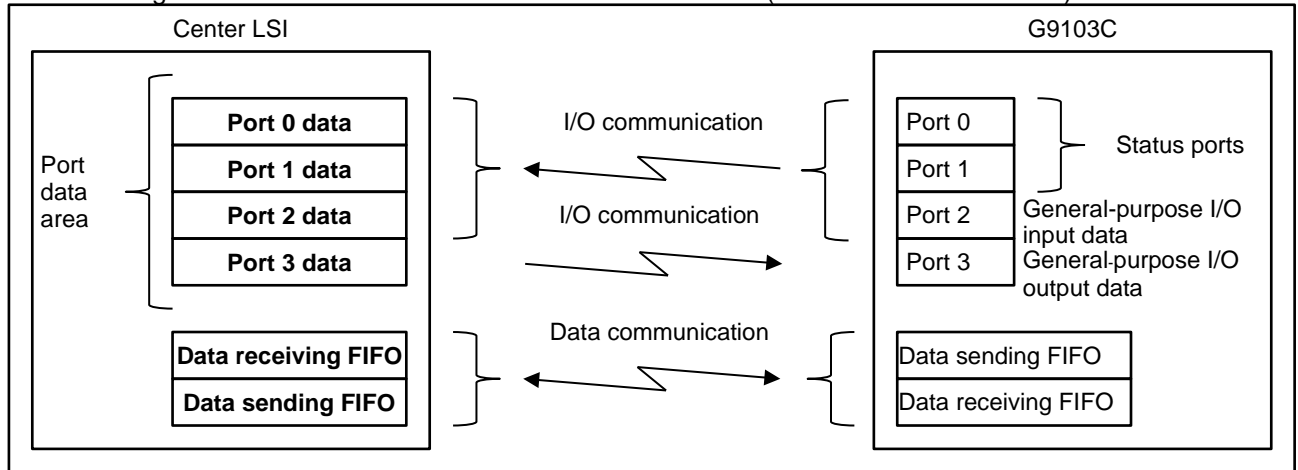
Center LSI

Port data area

Port 0 data
Port 1 data
Port 2 data
Port 3 data

Data receiving FIFO
Data sending FIFO

I/O communication

I/O communication

Data communication

G9103C

Port 0
Port 1
Port 2
Port 3

Status ports

General-purpose I/O input data

General-purpose I/O output data

Data sending FIFO
Data receiving FIFO